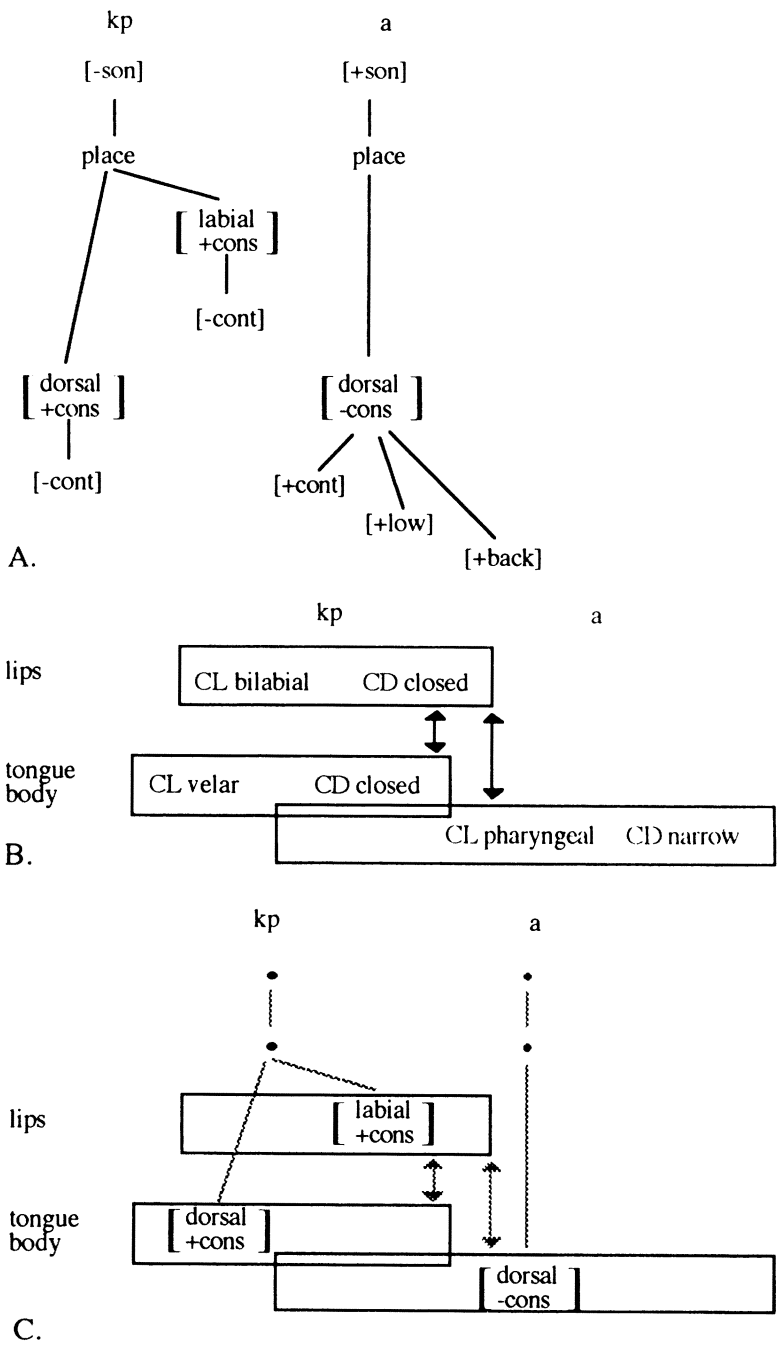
kp

[-son]

place

$\begin{bmatrix} \text{labial} \\ \text{+cons} \end{bmatrix}$

[-cont]

$\begin{bmatrix} \text{dorsal} \\ \text{+cons} \end{bmatrix}$

[-cont]

a

[+son]

place

$\begin{bmatrix} \text{dorsal} \\ \text{-cons} \end{bmatrix}$

[+cont]

[+low]

[+back]

A.

kp

a

lips

CL bilabial CD closed

tongue body

CL velar CD closed

CL pharyngeal CD narrow

B.

kp

a

lips

$\begin{bmatrix} \text{labial} \\ \text{+cons} \end{bmatrix}$

tongue body

$\begin{bmatrix} \text{dorsal} \\ \text{+cons} \end{bmatrix}$

$\begin{bmatrix} \text{dorsal} \\ \text{-cons} \end{bmatrix}$

C.